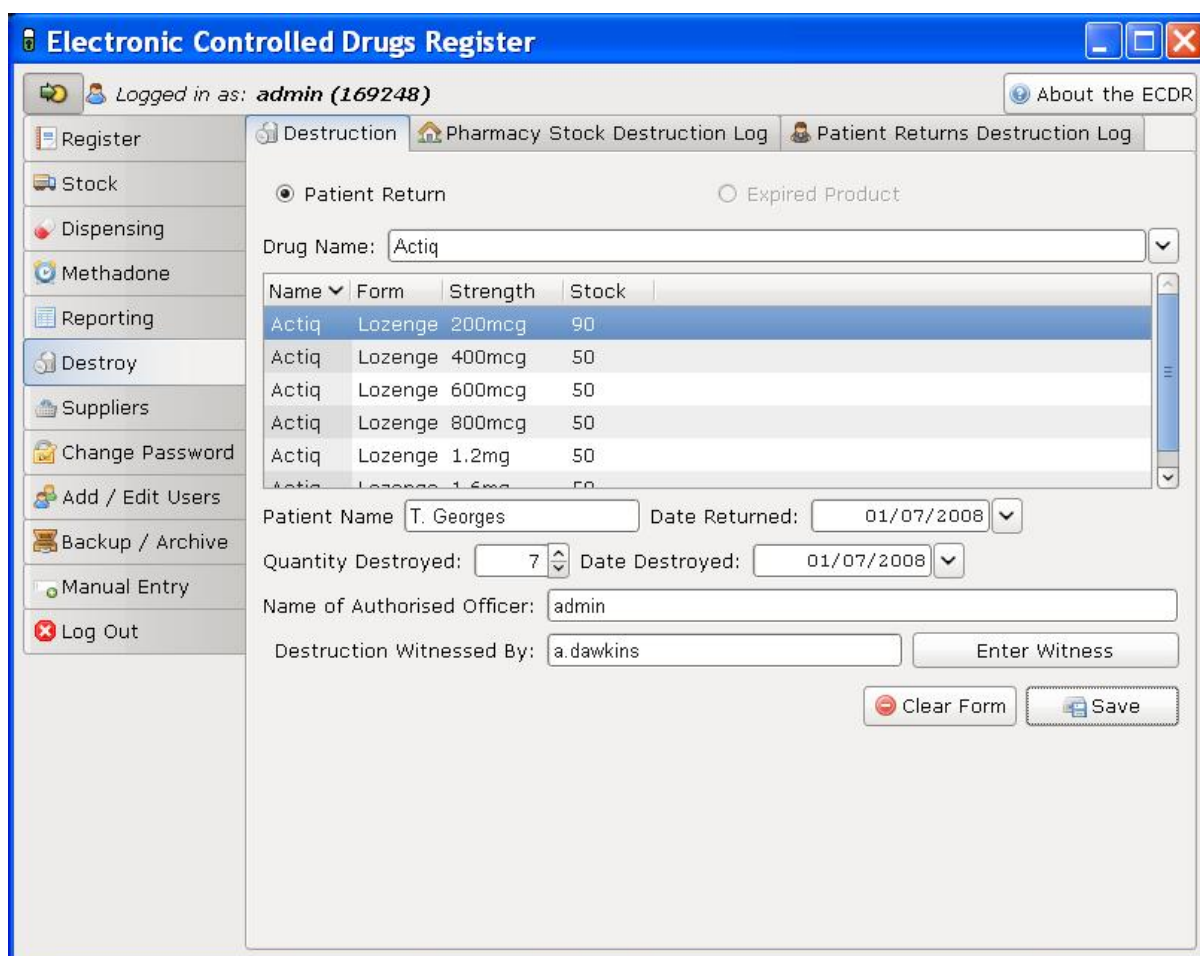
Electronic Controlled Drugs Register

Logged in as: admin (169248)

About the ECDR

Register
Stock
Dispensing
Methadone
Reporting
Destroy
Suppliers
Change Password
Add / Edit Users
Backup / Archive
Manual Entry
Log Out

Destruction | Pharmacy Stock Destruction Log | Patient Returns Destruction Log

Patient Return
Expired Product

Drug Name: Actiq

| Name | Form | Strength | Stock |
|---|---|---|---|
| Actiq | Lozenge | 200mcg | 90 |
| Actiq | Lozenge | 400mcg | 50 |
| Actiq | Lozenge | 600mcg | 50 |
| Actiq | Lozenge | 800mcg | 50 |
| Actiq | Lozenge | 1.2mg | 50 |
| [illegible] | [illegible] | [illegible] | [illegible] |

Patient Name T. Georges
Date Returned: 01/07/2008
Quantity Destroyed: 7
Date Destroyed: 01/07/2008
Name of Authorised Officer: admin
Destruction Witnessed By: a.dawkins
Enter Witness

Clear Form
Save